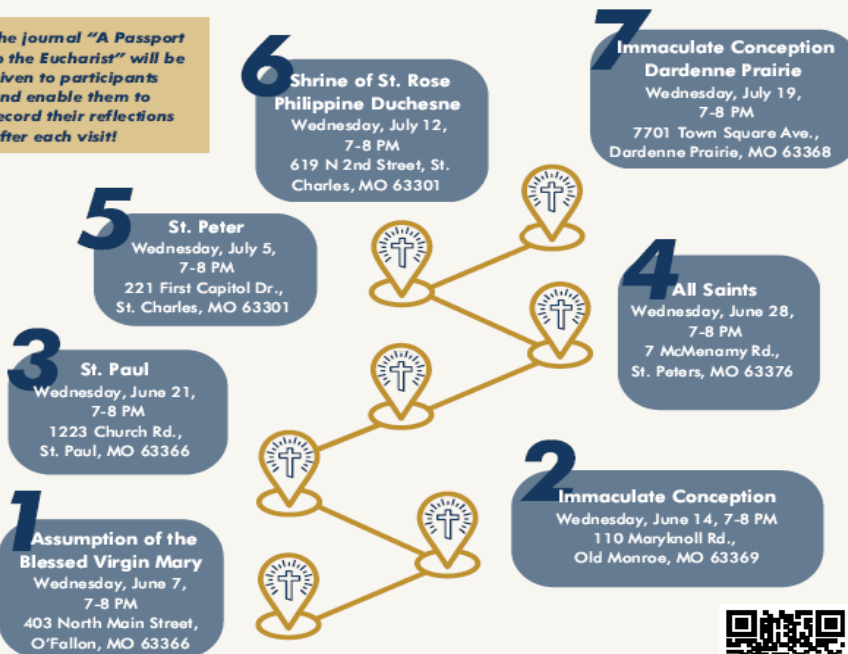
he journal "A Passport o the Eucharist" will be iven to participants nd enable them to ecord their reflections fter each visit!

6 Shrine of St. Rose Philippine Duchesne
Wednesday, July 12, 7-8 PM
619 N 2nd Street, St. Charles, MO 63301

7 Immaculate Conception Dardenne Prairie
Wednesday, July 19, 7-8 PM
7701 Town Square Ave., Dardenne Prairie, MO 63368

5 St. Peter
Wednesday, July 5, 7-8 PM
221 First Capitol Dr., St. Charles, MO 63301

4 All Saints
Wednesday, June 28, 7-8 PM
7 McMenamy Rd., St. Peters, MO 63376

3 St. Paul
Wednesday, June 21, 7-8 PM
1223 Church Rd., St. Paul, MO 63366

2 Immaculate Conception
Wednesday, June 14, 7-8 PM
110 Maryknoll Rd., Old Monroe, MO 63369

1 Assumption of the Blessed Virgin Mary
Wednesday, June 7, 7-8 PM
403 North Main Street, O'Fallon, MO 63366